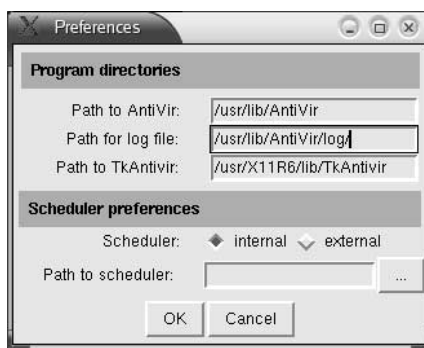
Preferences

Program directories

Path to AntiVir: /usr/lib/AntiVir

Path for log file: /usr/lib/AntiVir/log/

Path to TkAntivir: /usr/X11R6/lib/TkAntivir

Scheduler preferences

Scheduler: internal external

Path to scheduler: ...

OK Cancel